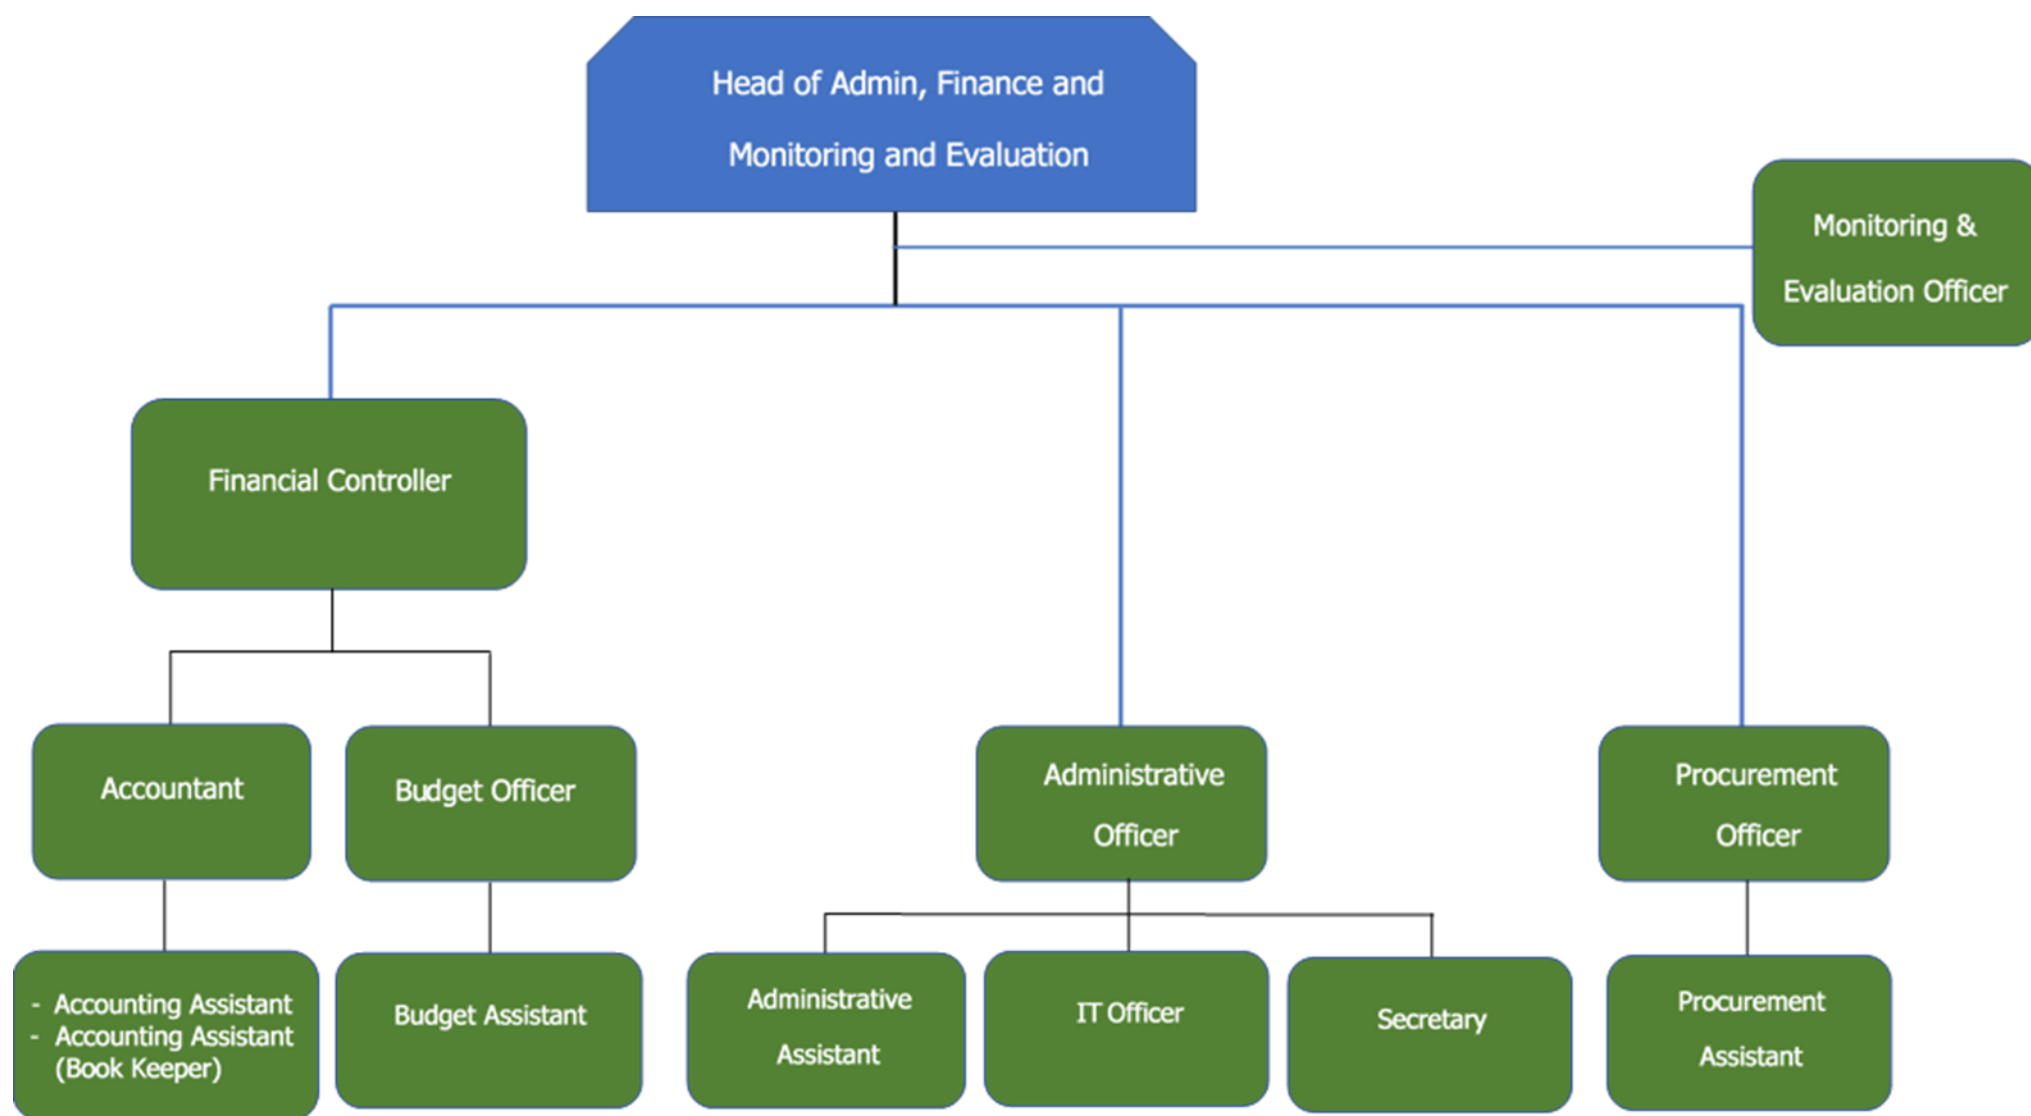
Head of Admin, Finance and Monitoring and Evaluation

Monitoring & Evaluation Officer

Financial Controller

Accountant

Budget Officer

Administrative Officer

Procurement Officer

- Accounting Assistant
- Accounting Assistant (Book Keeper)

Budget Assistant

Administrative Assistant

IT Officer

Secretary

Procurement Assistant